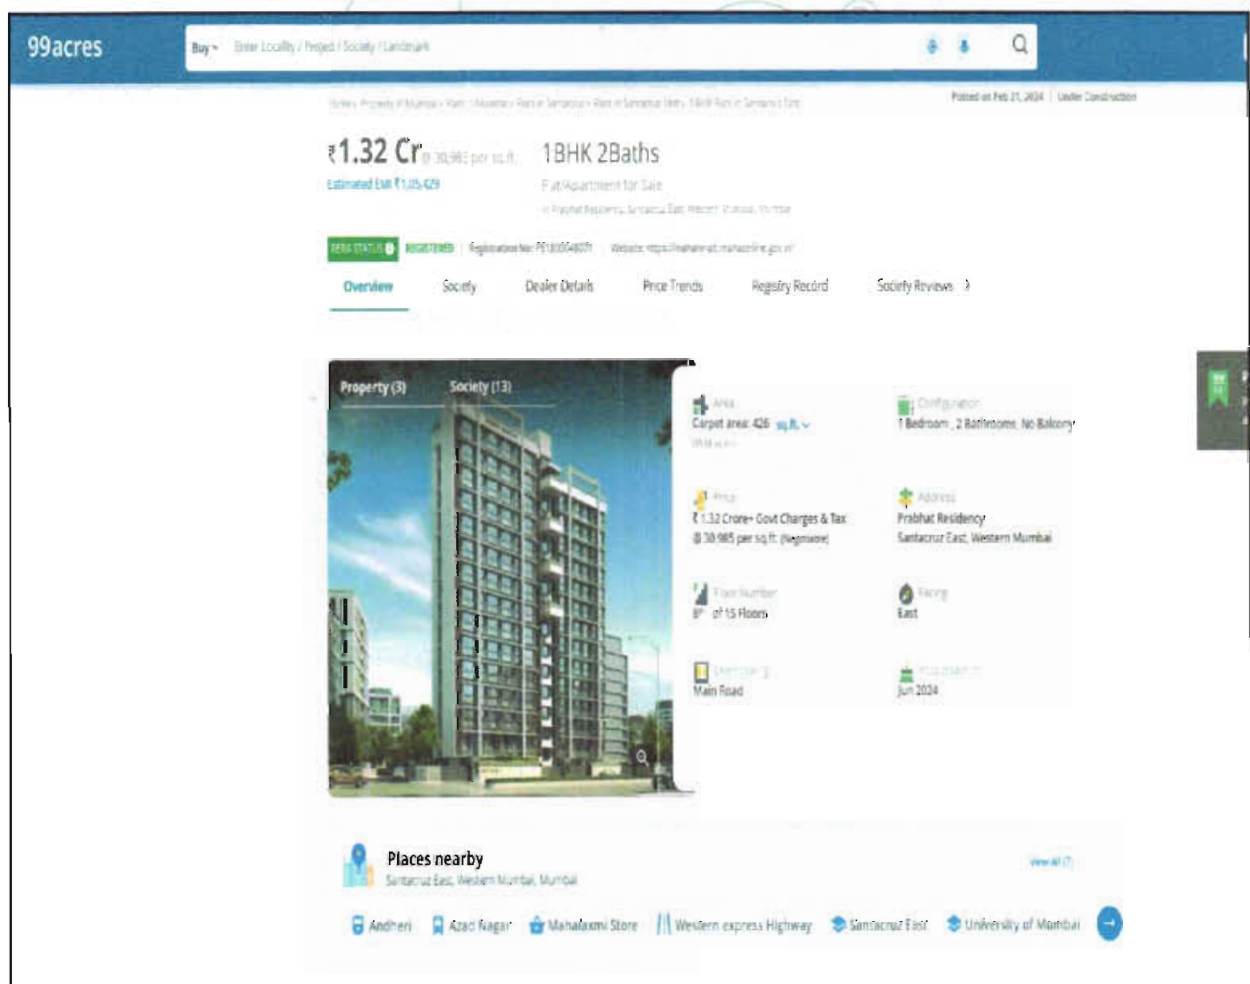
99acres

Buy Enter Locality / Project / Society / Landmark

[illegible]

Posted on Feb 21, 2024 | Under Construction

₹1.32 Cr @ 30,985 per sq.ft.

Estimated EMI ₹1,05,429

1BHK 2Baths

Flat/Apartment for Sale

in Prabhat Residency, Santacruz East, Western Mumbai, Mumbai

RERA STATUS REGISTERED Registration No: P51800048071 Website: https://maharera.mahaonline.gov.in

Overview Society Dealer Details Price Trends Registry Record Society Reviews

Property (3) Society (13)

Area
Carpet area: 426 sq.ft.
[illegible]

Configuration
1 Bedroom, 2 Bathrooms, No Balcony

Price
₹1.32 Crore+ Govt Charges & Tax
@ 30,985 per sq.ft. (Negotiable)

Address
Prabhat Residency
Santacruz East, Western Mumbai

Floor Number
8th of 15 Floors

Facing
East

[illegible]
Main Road

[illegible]
Jun 2024

Places nearby
Santacruz East, Western Mumbai, Mumbai

View all

Andheri Azad Nagar Mahalaxmi Store Western express Highway Santacruz East University of Mumbai